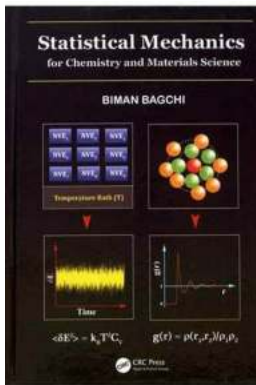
Statistical Mechanics
for Chemistry and Materials Science

BIMAN BAGCHI

| $NVE_1$ | $NVE_2$ | $NVE_3$ |
|---|---|---|
| $NVE_4$ | $NVE_5$ | $NVE_6$ |
| $NVE_7$ | $NVE_8$ | $NVE_9$ |

Temperature Bath (T)

$\delta E$

Time

$g(r)$

$r$

$\langle \delta E^2 \rangle = k_B T^2 C_V$

$g(r) = \rho(r_1, r_2)/\rho_1\rho_2$

CRC Press
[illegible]